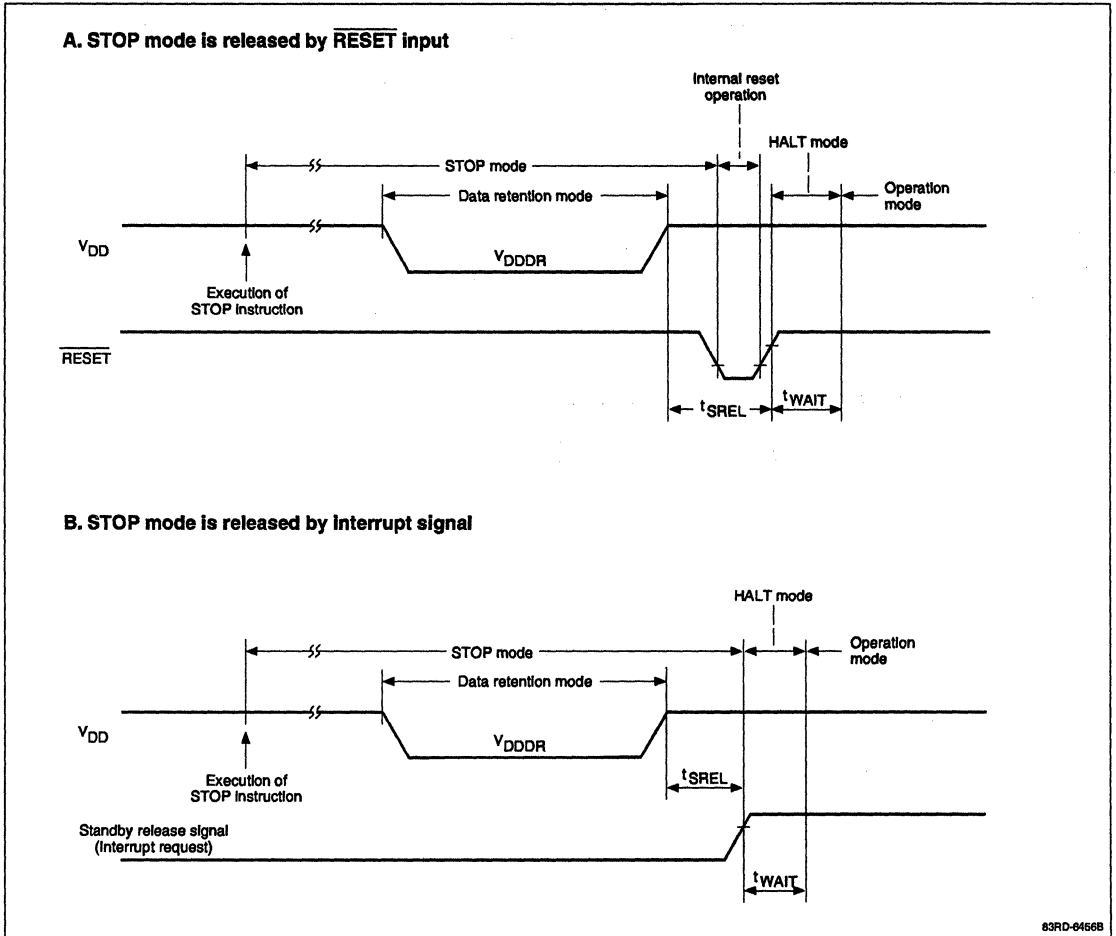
A. STOP mode is released by $\overline{\text{RESET}}$ input

Internal reset operation

HALT mode

STOP mode

Data retention mode

Operation mode

$V_{DD}$

$V_{DDDR}$

Execution of STOP instruction

$\overline{\text{RESET}}$

$t_{SREL}$

$t_{WAIT}$

B. STOP mode is released by interrupt signal

HALT mode

STOP mode

Operation mode

Data retention mode

$V_{DD}$

$V_{DDDR}$

Execution of STOP instruction

$t_{SREL}$

Standby release signal (interrupt request)

$t_{WAIT}$

83RD-6456B